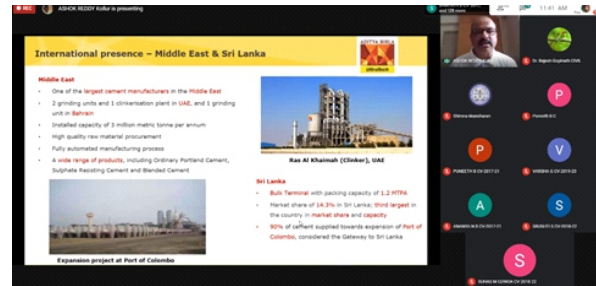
REC ASHOK REDDY Kollur is presenting

11:41 AM

International presence – Middle East & Sri Lanka

ADITYA BIRLA
UltraTech

Middle East

- One of the largest cement manufacturers in the Middle East
- 2 grinding units and 1 clinkerisation plant in UAE, and 1 grinding unit in Bahrain
- Installed capacity of 3 million metric tonnes per annum
- High quality raw material procurement
- Fully automated manufacturing process
- A wide range of products, including Ordinary Portland Cement, Sulphate Resisting Cement and Blended Cement

Ras Al Khaimah (Clinker), UAE

Sri Lanka

- Bulk Terminal with packing capacity of 1.2 MTPA
- Market share of 14.3% in Sri Lanka; third largest in the country in market share and capacity
- 90% of cement supplied towards expansion of Port of Colombo, considered the Gateway to Sri Lanka

Expansion project at Port of Colombo

Dr. Nagesh Gouj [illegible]

Shirisha Maheshwari

Purnoth H C

P
PUNEETH B CV 2017-21

V
VARSHA G CV 2019-23

A
ANANYA M B CV 2017-21

S
SINDHU S N CV 2018-22

S
SUHAS M GOWDA CV 2018-22